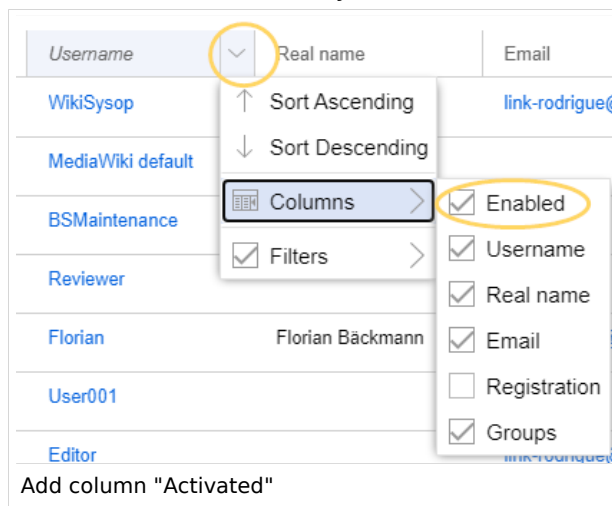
| Username | Real name | Email |
|---|---|---|
| WikiSysop | | link-rodrigue@ |
| MediaWiki default | | |
| BSMaintenance | | |
| Reviewer | | |
| Florian | Florian Bäckmann | |
| User001 | | |
| Editor | | link-rodrigue@ |

Sort Ascending
Sort Descending
Columns
Filters

Enabled
Username
Real name
Email
Registration
Groups

Add column "Activated"